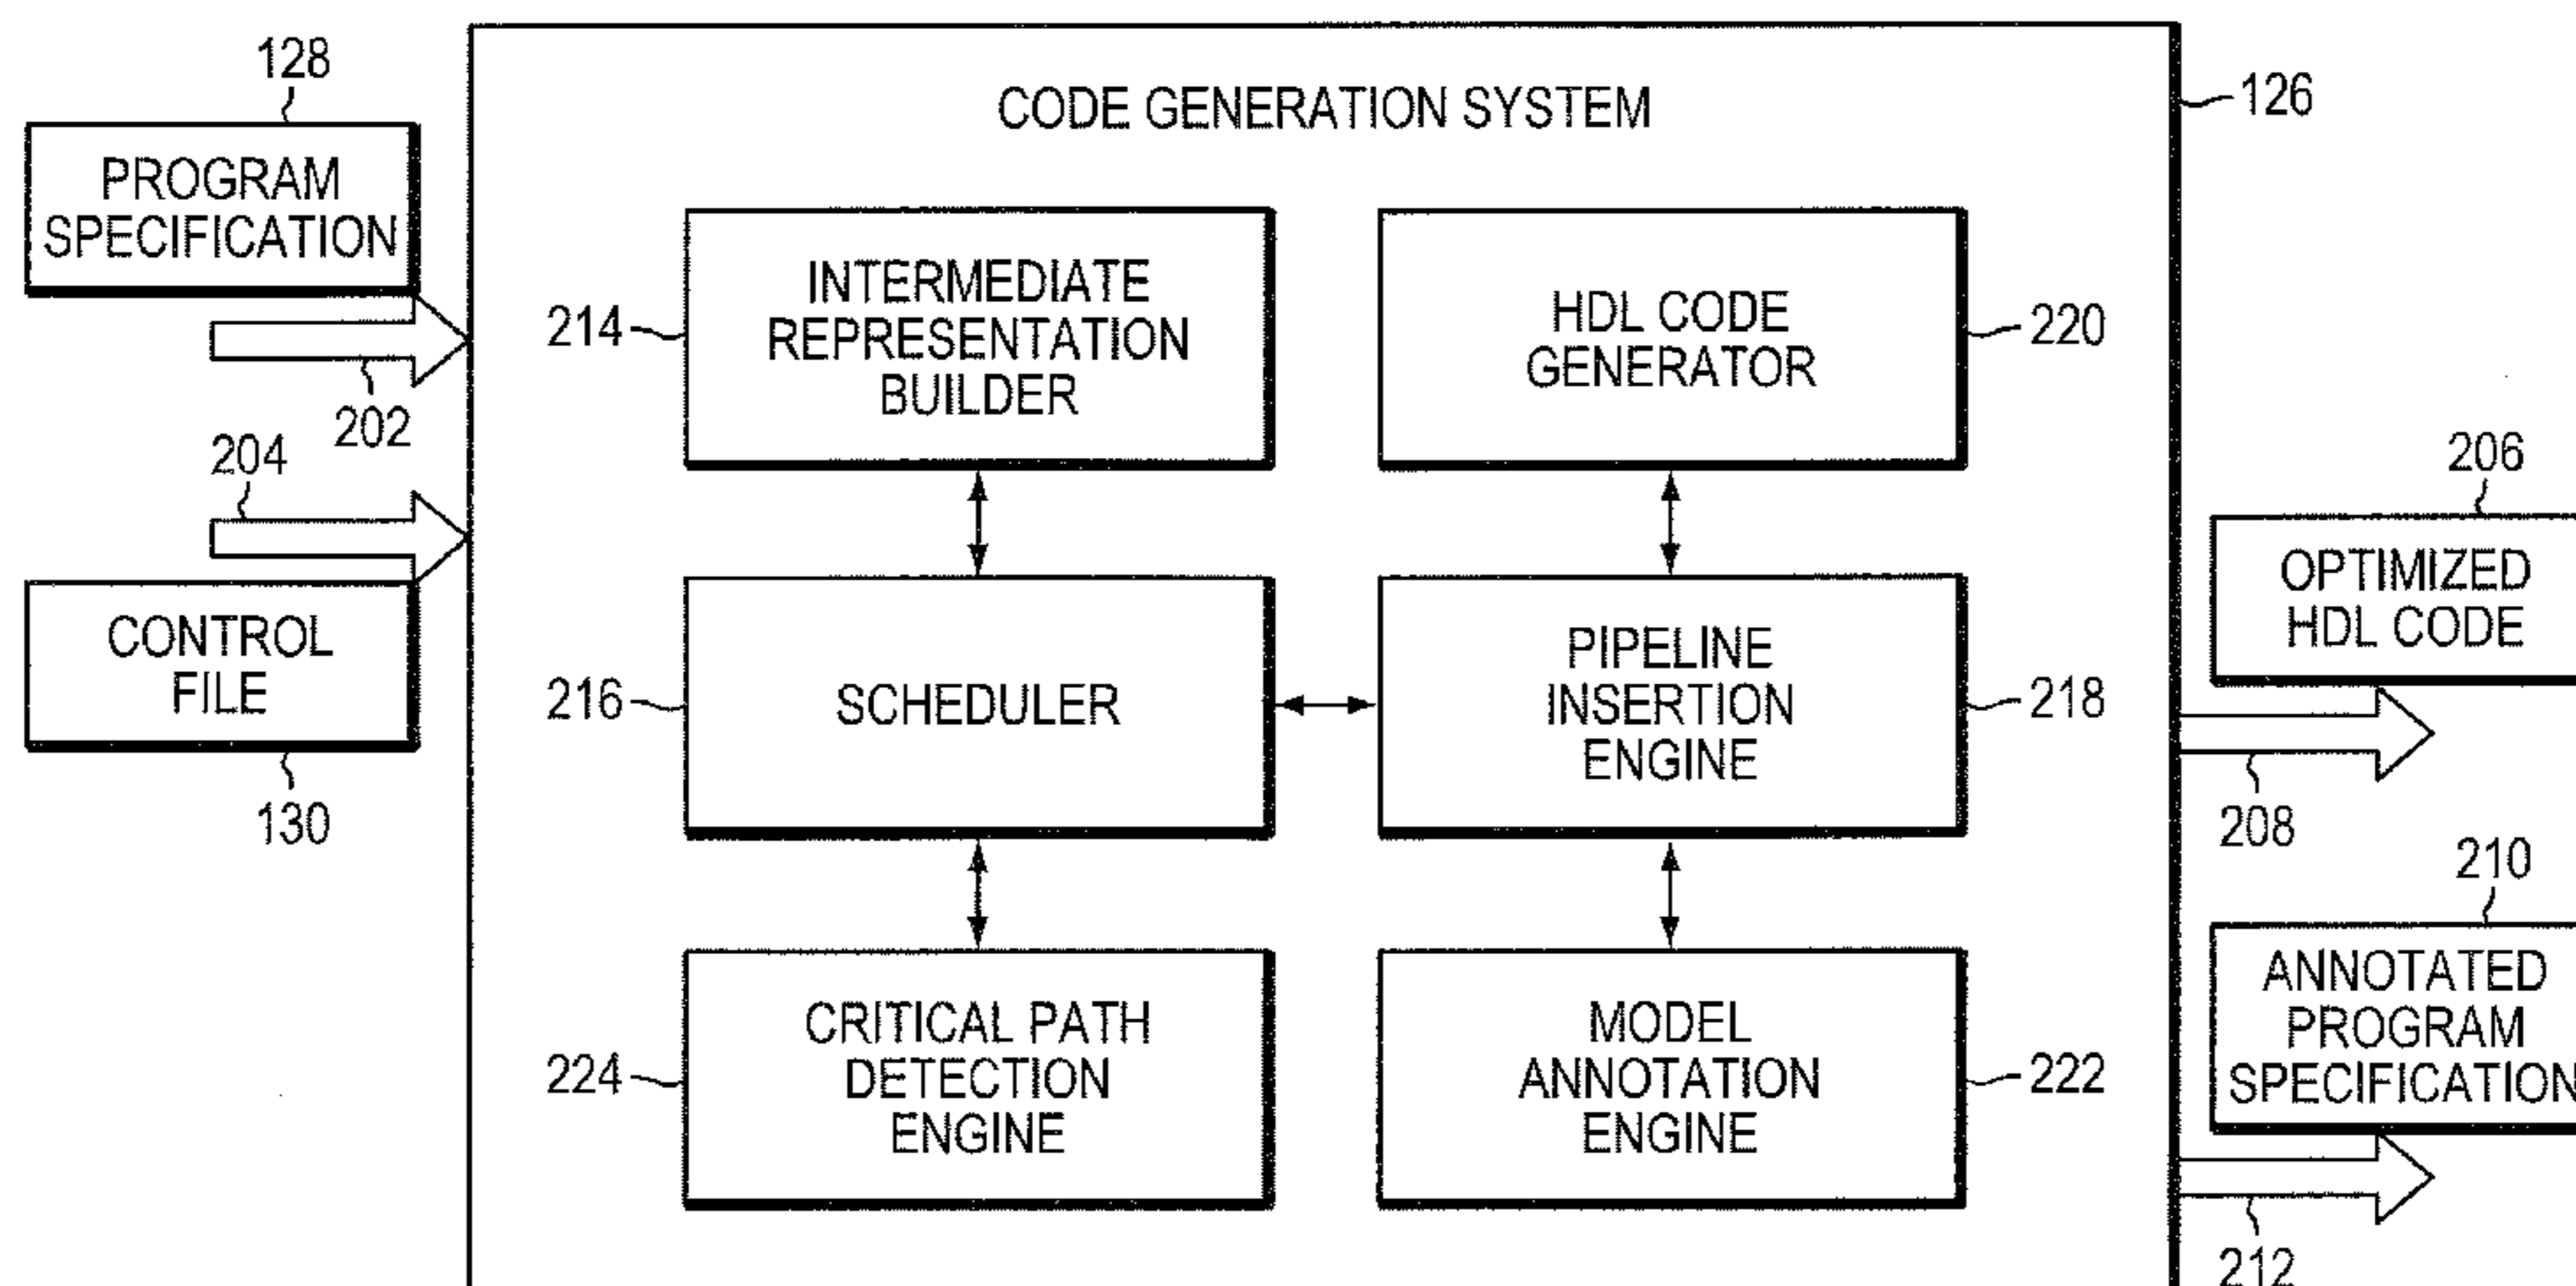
128
PROGRAM SPECIFICATION
202
204
CONTROL FILE
130

CODE GENERATION SYSTEM
126

214
INTERMEDIATE REPRESENTATION BUILDER

HDL CODE GENERATOR
220

216
SCHEDULER

PIPELINE INSERTION ENGINE
218

224
CRITICAL PATH DETECTION ENGINE

MODEL ANNOTATION ENGINE
222

206
OPTIMIZED HDL CODE
208

210
ANNOTATED PROGRAM SPECIFICATION
212